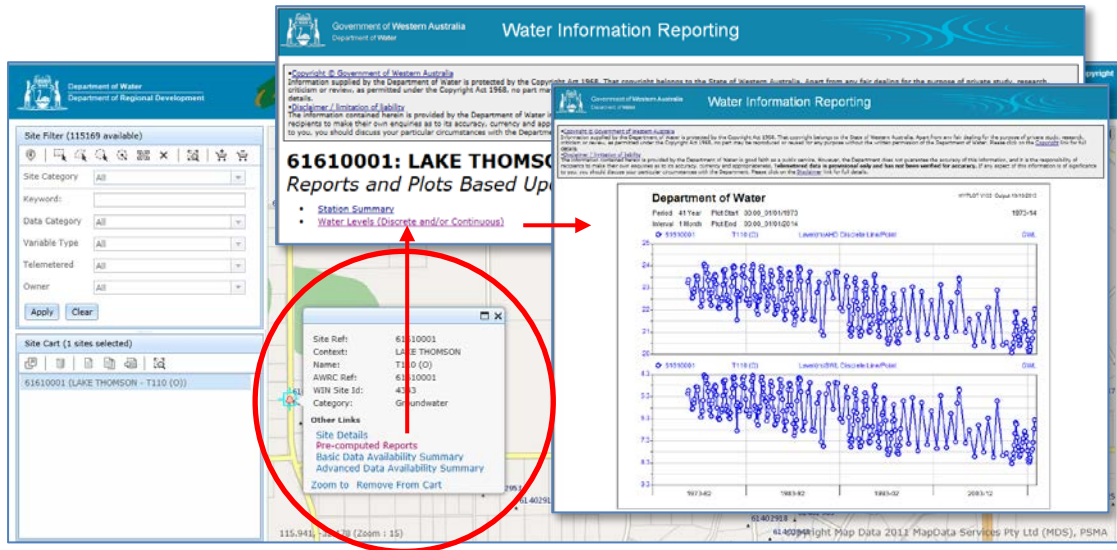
Department of Water
Department of Regional Development

Site Filter (115169 available)

Site Category All
Keyword:
Data Category All
Variable Type All
Telemetered All
Owner All
Apply Clear

Site Cart (1 sites selected)

61610001 (LAKE THOMSON - T110 (O))

Site Ref: 61610001
Context: LAKE THOMSON
Name: T110 (O)
AWRC Ref: 61610001
WIN Site Id: 4333
Category: Groundwater
Other Links
Site Details
Pre-computed Reports
Basic Data Availability Summary
Advanced Data Availability Summary
Zoom to Remove From Cart

115.941, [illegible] (Zoom : 15)
61402918
Copyright Map Data 2011 MapData Services Pty Ltd (MDS), PSMA

Government of Western Australia
Department of Water
Water Information Reporting

•Copyright © Government of Western Australia
Information supplied by the Department of Water is protected by the Copyright Act 1968. That copyright belongs to the State of Western Australia. Apart from any fair dealing for the purpose of private study, research, criticism or review, as permitted under the Copyright Act 1968, no part ma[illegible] details.
•Disclaimer / limitation of liability
The information contained herein is provided by the Department of Water i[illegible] recipients to make their own enquiries as to its accuracy, currency and app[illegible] to you, you should discuss your particular circumstances with the Departme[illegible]

61610001: LAKE THOMSO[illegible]
Reports and Plots Based Up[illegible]
• Station Summary
• Water Levels (Discrete and/or Continuous)

Government of Western Australia
Department of Water
Water Information Reporting

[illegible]

Department of Water
Period 41 Year Plot Start 00:00_01/01/1973 1973-14
Interval 1 Month Plot End 00:00_01/01/2014
61610001 T110 (O) Level(m)AHD Discrete Line/Point
61610001 T110 (O) Level(m)BNS Discrete Line/Point
1973-02 1983-02 1993-02 2003-12